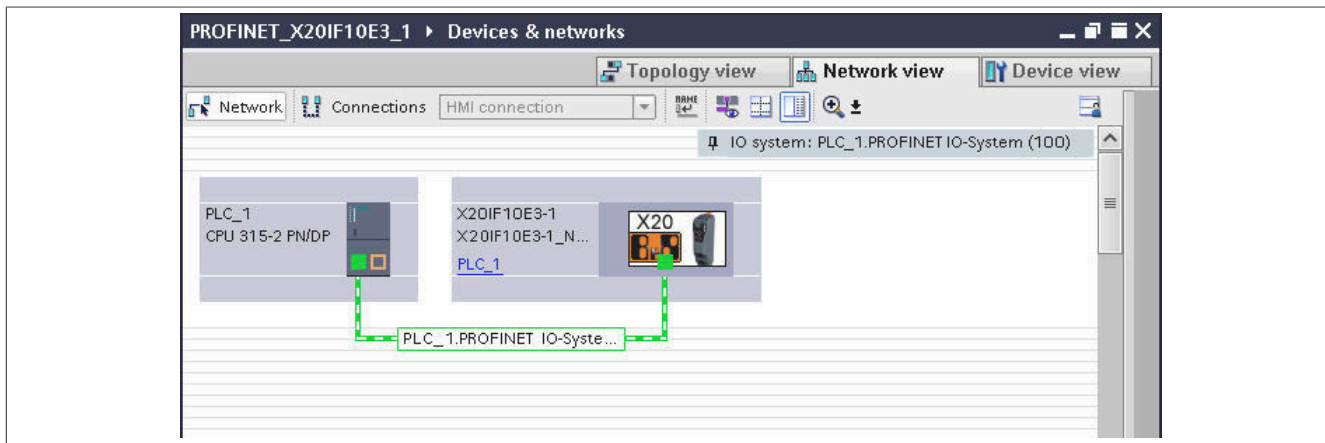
PROFINET_X20IF10E3_1 ▸ Devices & networks

Topology view
Network view
Device view

Network
Connections
HMI connection

IO system: PLC_1.PROFINET IO-System (100)

PLC_1
CPU 315-2 PN/DP

X20IF10E3-1
X20IF10E3-1_N...
PLC_1

X20

PLC_1.PROFINET IO-Syste...